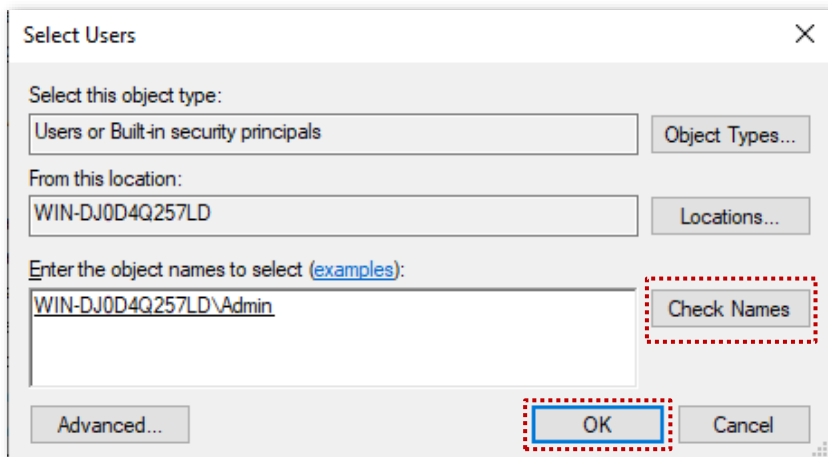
Select Users

X

Select this object type:

Users or Built-in security principals

Object Types...

From this location:

WIN-DJ0D4Q257LD

Locations...

Enter the object names to select (examples):

WIN-DJ0D4Q257LD\Admin

Check Names

Advanced...

OK

Cancel